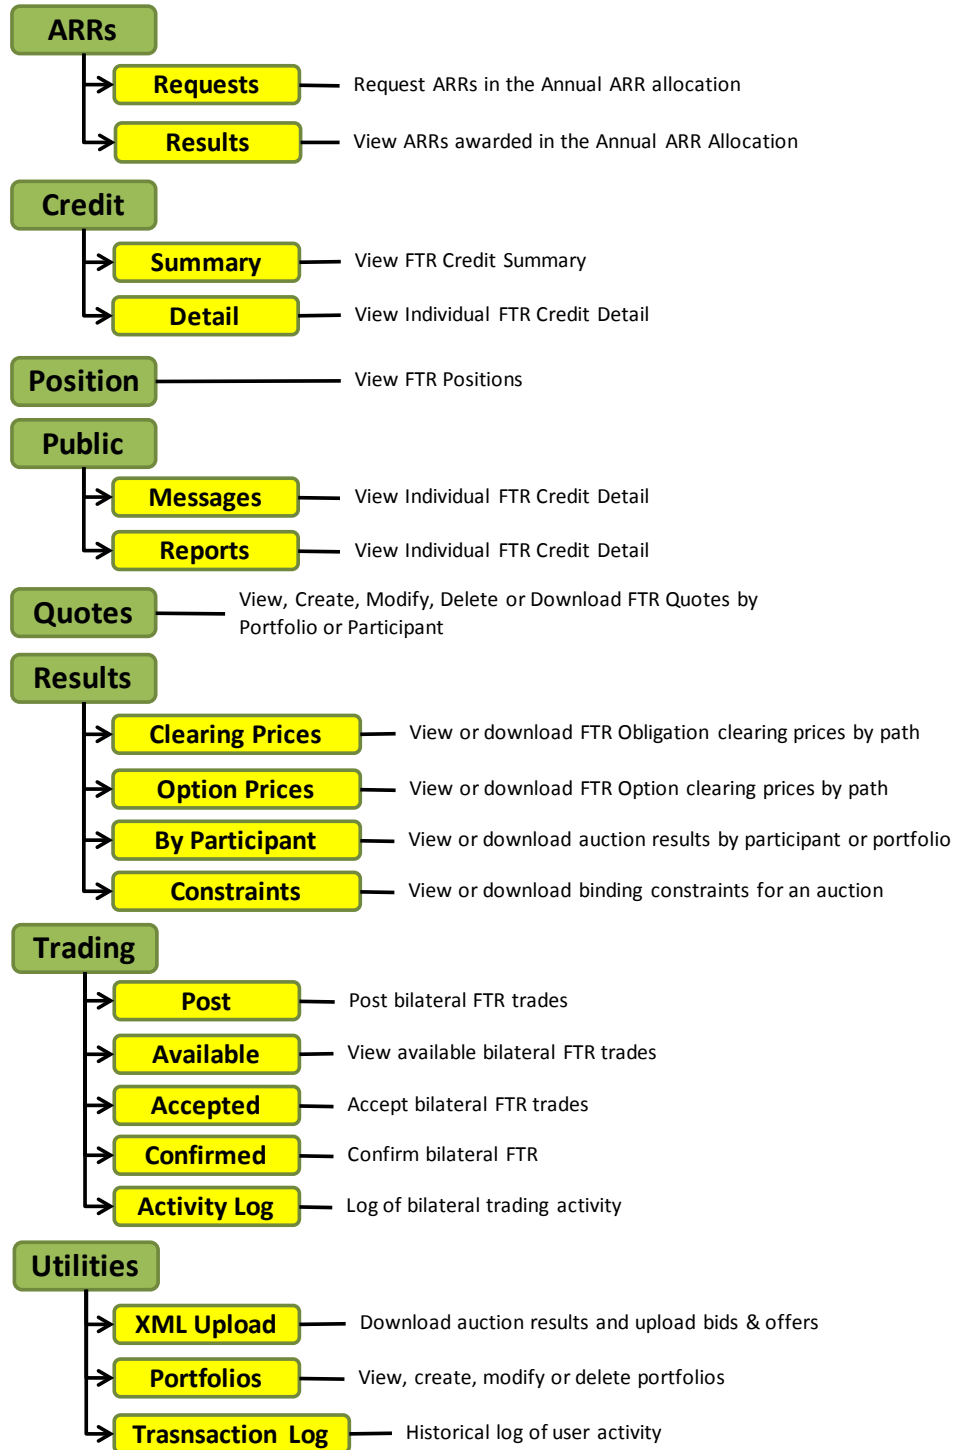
ARRs

Requests — Request ARRs in the Annual ARR allocation

Results — View ARRs awarded in the Annual ARR Allocation

Credit

Summary — View FTR Credit Summary

Detail — View Individual FTR Credit Detail

Position — View FTR Positions

Public

Messages — View Individual FTR Credit Detail

Reports — View Individual FTR Credit Detail

Quotes — View, Create, Modify, Delete or Download FTR Quotes by Portfolio or Participant

Results

Clearing Prices — View or download FTR Obligation clearing prices by path

Option Prices — View or download FTR Option clearing prices by path

By Participant — View or download auction results by participant or portfolio

Constraints — View or download binding constraints for an auction

Trading

Post — Post bilateral FTR trades

Available — View available bilateral FTR trades

Accepted — Accept bilateral FTR trades

Confirmed — Confirm bilateral FTR

Activity Log — Log of bilateral trading activity

Utilities

XML Upload — Download auction results and upload bids & offers

Portfolios — View, create, modify or delete portfolios

Trasnsaction Log — Historical log of user activity